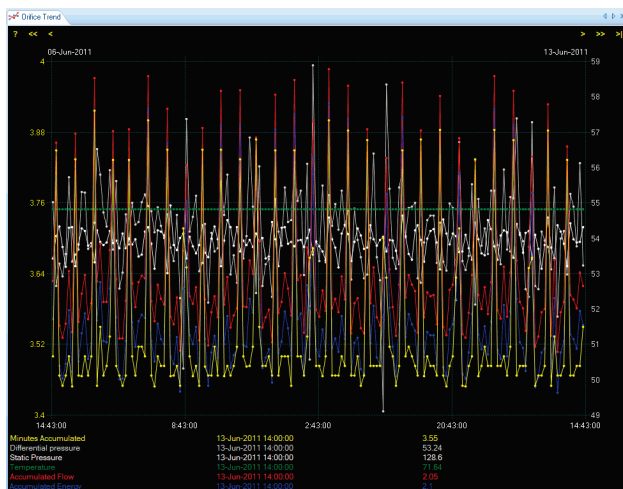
Orifice Trend

? << <

> >> >|

06-Jun-2011

13-Jun-2011

4
3.88
3.76
3.64
3.52
3.4

59
58
57
56
55
54
53
52
51
50
49

14:43:00
8:43:00
2:43:00
20:43:00
14:43:00

| | | |
|---|---|---|
| Minutes Accumulated | 13-Jun-2011 14:00:00 | 3.55 |
| Differential pressure | 13-Jun-2011 14:00:00 | 53.24 |
| Static Pressure | 13-Jun-2011 14:00:00 | 128.6 |
| Temperature | 13-Jun-2011 14:00:00 | 71.84 |
| Accumulated Flow | 13-Jun-2011 14:00:00 | 2.06 |
| Accumulated Energy | 13-Jun-2011 14:00:00 | 2.1 |